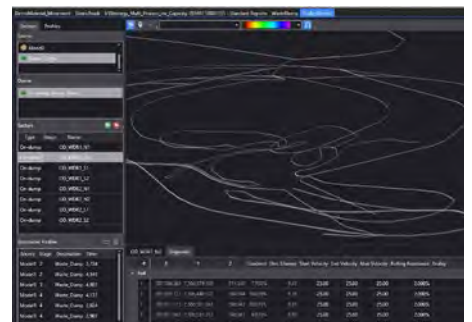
Sessions | Profiles

Wells

Ongoing

Type | Status | Name
On-dump | | OD_WBK1_N1
Completed | | OD_WBK1_S1
On-dump | | OD_WBK1_L1
On-dump | | OD_WBK1_L2
On-dump | | OD_WBK1_N1
On-dump | | OD_WBK1_N2
On-dump | | OD_WBK1_L1
On-dump | | OD_WBK1_S2

Model 1 | 4 | Waste_Dump | 3,784
Model 1 | 4 | Waste_Dump | 4,844
Model 1 | 4 | Waste_Dump | 4,861
Model 1 | 4 | Waste_Dump | 4,727
Model 1 | 4 | Waste_Dump | 3,804
Model 1 | 4 | Waste_Dump | 3,963

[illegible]

Diagnostic

Start Velocity | End Velocity | Max Velocity | Rolling Resistance | Profile
25.00 | 25.00 | 25.00 | 3.00%
25.00 | 25.00 | 25.00 | 3.00%
25.00 | 25.00 | 25.00 | 3.00%
25.00 | 25.00 | 25.00 | 3.00%